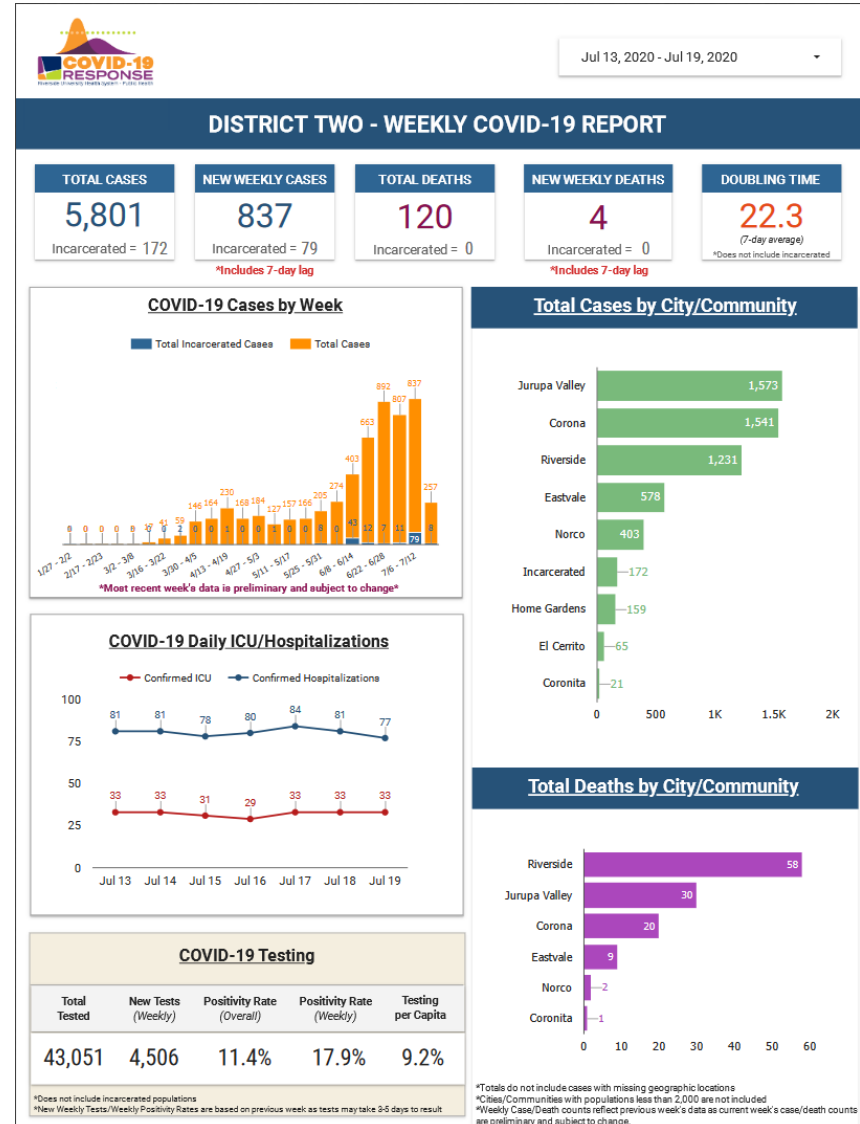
COVID-19 RESPONSE
Riverside University Health System - Public Health

Jul 13, 2020 - Jul 19, 2020

DISTRICT TWO - WEEKLY COVID-19 REPORT

TOTAL CASES
5,801
Incarcerated = 172

NEW WEEKLY CASES
837
Incarcerated = 79
*Includes 7-day lag

TOTAL DEATHS
120
Incarcerated = 0

NEW WEEKLY DEATHS
4
Incarcerated = 0
*Includes 7-day lag

DOUBLING TIME
22.3
(7-day average)
*Does not include incarcerated

COVID-19 Cases by Week

Total Incarcerated Cases
Total Cases

0 0 0 0 0 9 17 41 59 146 164 230 168 184 127 157 166 205 274 403 663 892 807 837 257
0 0 2 0 0 1 0 0 1 0 0 0 0 43 12 7 11 79 8

1/27 - 2/2
2/17 - 2/23
3/2 - 3/8
3/16 - 3/22
3/30 - 4/5
4/13 - 4/19
4/27 - 5/3
5/11 - 5/17
5/25 - 5/31
6/8 - 6/14
6/22 - 6/28
7/6 - 7/12

*Most recent week's data is preliminary and subject to change*

COVID-19 Daily ICU/Hospitalizations

Confirmed ICU
Confirmed Hospitalizations

100
75
50
25
0

81 81 78 80 84 81 77
33 33 31 29 33 33 33

Jul 13 Jul 14 Jul 15 Jul 16 Jul 17 Jul 18 Jul 19

COVID-19 Testing

| Total Tested | New Tests (Weekly) | Positivity Rate (Overall) | Positivity Rate (Weekly) | Testing per Capita |
|---|---|---|---|---|
| 43,051 | 4,506 | 11.4% | 17.9% | 9.2% |

*Does not include incarcerated populations
*New Weekly Tests/Weekly Positivity Rates are based on previous week as tests may take 3-5 days to result

Total Cases by City/Community

Jurupa Valley 1,573
Corona 1,541
Riverside 1,231
Eastvale 578
Norco 403
Incarcerated 172
Home Gardens 159
El Cerrito 65
Coronita 21

0 500 1K 1.5K 2K

Total Deaths by City/Community

Riverside 58
Jurupa Valley 30
Corona 20
Eastvale 9
Norco 2
Coronita 1

0 10 20 30 40 50 60

*Totals do not include cases with missing geographic locations
*Cities/Communities with populations less than 2,000 are not included
*Weekly Case/Death counts reflect previous week's data as current week's case/death counts are preliminary and subject to change.